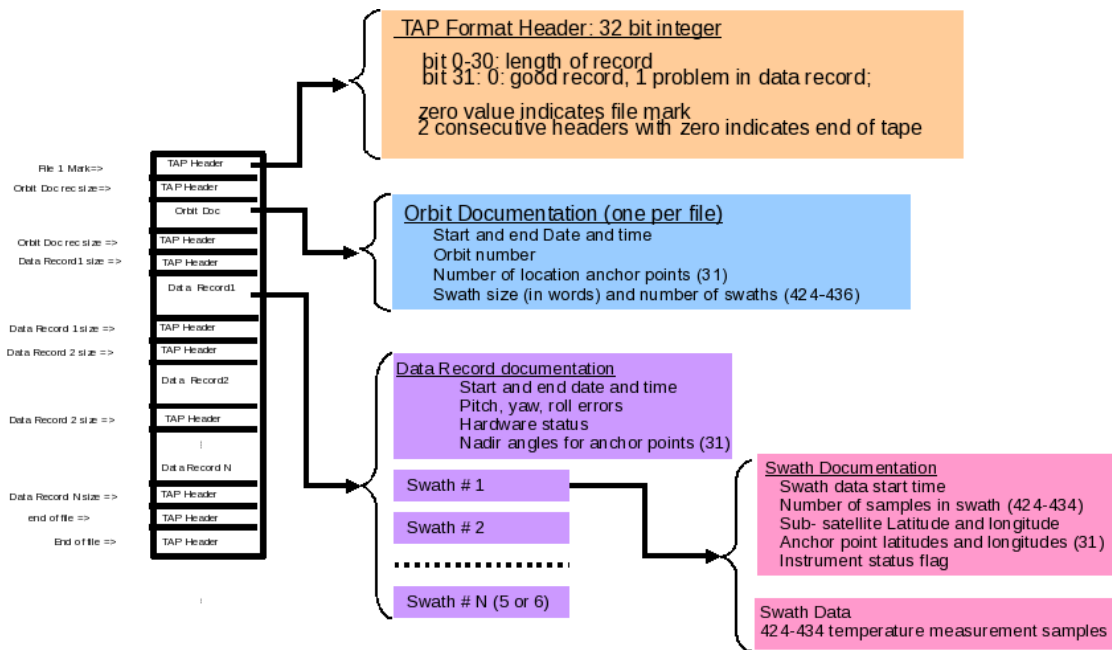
TAP Format Header: 32 bit integer

bit 0-30: length of record
bit 31: 0: good record, 1 problem in data record;

zero value indicates file mark
2 consecutive headers with zero indicates end of tape

File 1 Mark=> TAP Header
Orbit Doc rec size=> TAP Header
Orbit Doc
Orbit Doc rec size => TAP Header
Data Record1 size => TAP Header
Data Record1
Data Record 1 size => TAP Header
Data Record 2 size => TAP Header
Data Record2
Data Record 2 size => TAP Header
Data Record N
Data Record N size => TAP Header
end of file => TAP Header
End of file => TAP Header

Orbit Documentation (one per file)
Start and end Date and time
Orbit number
Number of location anchor points (31)
Swath size (in words) and number of swaths (424-436)

Data Record documentation
Start and end date and time
Pitch, yaw, roll errors
Hardware status
Nadir angles for anchor points (31)

Swath # 1

Swath # 2

Swath # N (5 or 6)

Swath Documentation
Swath data start time
Number of samples in swath (424-434)
Sub- satellite Latitude and longitude
Anchor point latitudes and longitudes (31)
Instrument status flag

Swath Data
424-434 temperature measurement samples